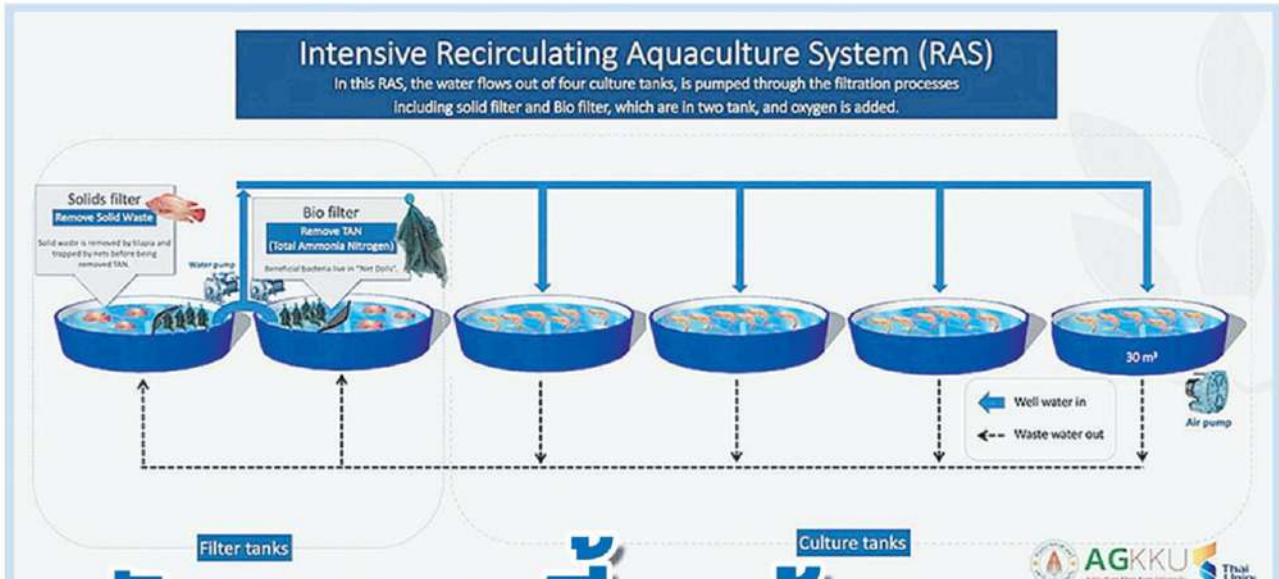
Intensive Recirculating Aquaculture System (RAS)

In this RAS, the water flows out of four culture tanks, is pumped through the filtration processes including solid filter and Bio filter, which are in two tank, and oxygen is added.

Solids filter
Remove Solid Waste
Solid waste is removed by tilapia and trapped by nets before being removed TAN.

Water pump

Bio filter
Remove TAN (Total Ammonia Nitrogen)
Beneficial bacteria live in "Net Dolls".

30 m³

Well water in
Waste water out

Air pump

Filter tanks

Culture tanks

AGKKU

Thai
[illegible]